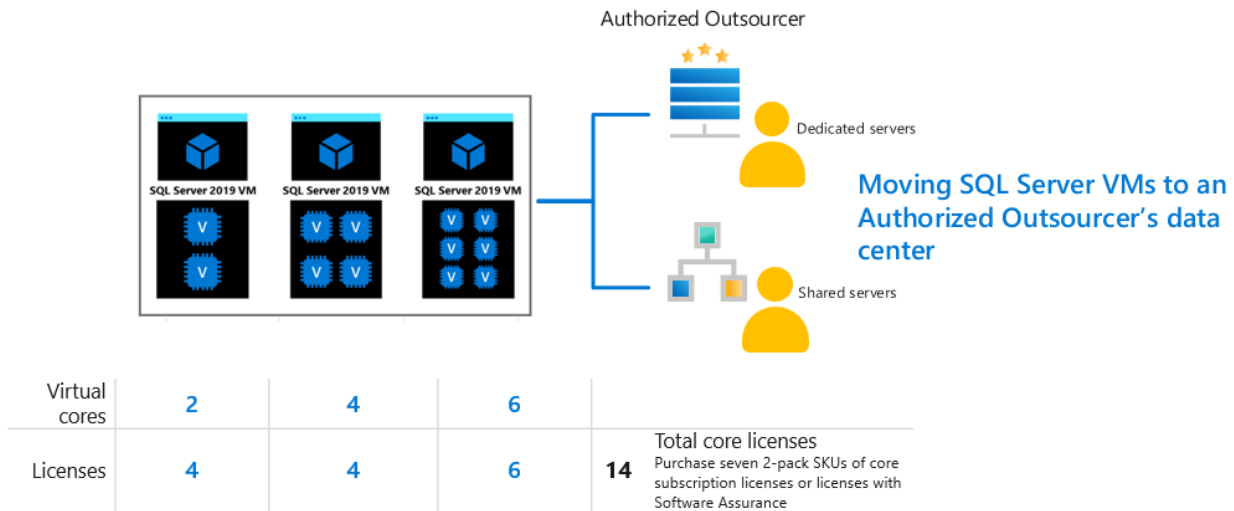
Authorized Outsourcer

SQL Server 2019 VM
SQL Server 2019 VM
SQL Server 2019 VM

V V
V V V V
V V V V V V

Dedicated servers

Shared servers

Moving SQL Server VMs to an Authorized Outsourcer's data center

| Virtual cores | 2 | 4 | 6 | |
|---|---|---|---|---|
| Licenses | 4 | 4 | 6 | 14 Total core licenses Purchase seven 2-pack SKUs of core subscription licenses or licenses with Software Assurance |